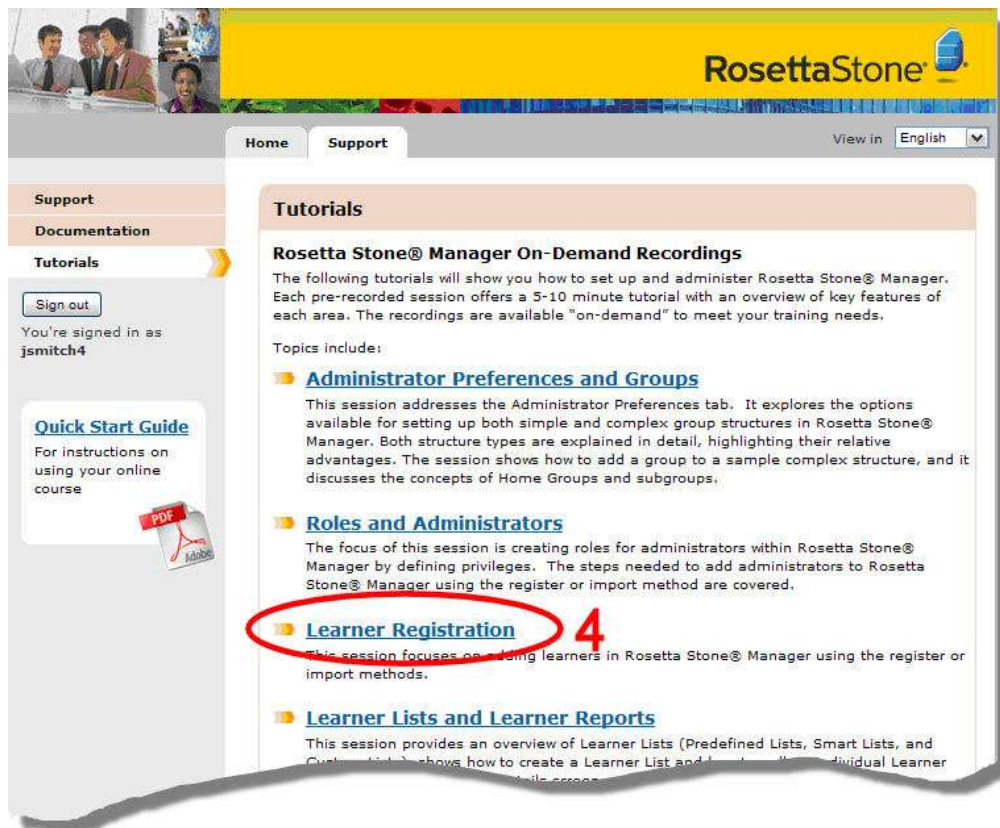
RosettaStone

Home Support

View in English

Support
Documentation
Tutorials

Sign out
You're signed in as
jsmitch4

Quick Start Guide
For instructions on using your online course

PDF
Adobe

Tutorials

Rosetta Stone® Manager On-Demand Recordings
The following tutorials will show you how to set up and administer Rosetta Stone® Manager. Each pre-recorded session offers a 5-10 minute tutorial with an overview of key features of each area. The recordings are available "on-demand" to meet your training needs.

Topics include:

Administrator Preferences and Groups
This session addresses the Administrator Preferences tab. It explores the options available for setting up both simple and complex group structures in Rosetta Stone® Manager. Both structure types are explained in detail, highlighting their relative advantages. The session shows how to add a group to a sample complex structure, and it discusses the concepts of Home Groups and subgroups.

Roles and Administrators
The focus of this session is creating roles for administrators within Rosetta Stone® Manager by defining privileges. The steps needed to add administrators to Rosetta Stone® Manager using the register or import method are covered.

Learner Registration 4
This session focuses on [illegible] learners in Rosetta Stone® Manager using the register or import methods.

Learner Lists and Learner Reports
This session provides an overview of Learner Lists (Predefined Lists, Smart Lists, and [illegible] shows how to create a Learner List and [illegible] dividual Learner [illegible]